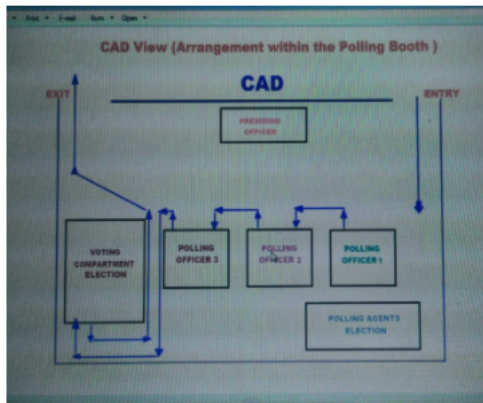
Print ▾ E-mail Burn ▾ Open ▾

CAD View (Arrangement within the Polling Booth )

CAD

EXIT

ENTRY

PRESIDING OFFICER

VOTING COMPARTMENT ELECTION

POLLING OFFICER 3

POLLING OFFICER 2

POLLING OFFICER 1

POLLING AGENTS ELECTION